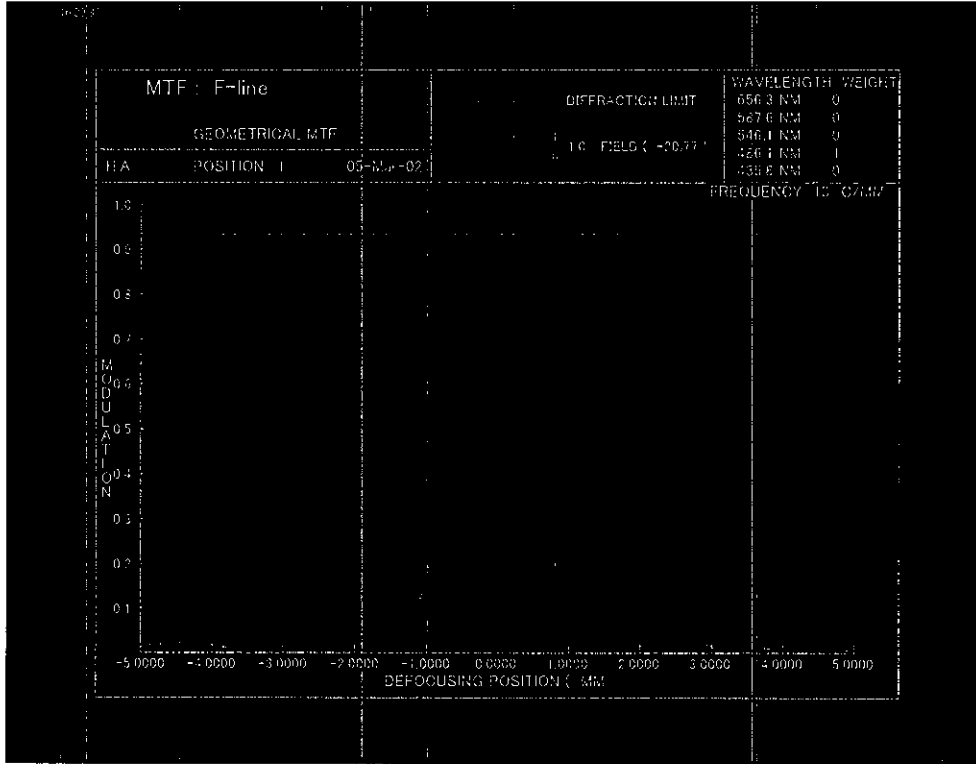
MTF : F-line

GEOMETRICAL MTF

H.A POSITION 1 05-Mar-02

DIFFRACTION LIMIT

T 1.0 FIELD ( -20.77° )
S

| WAVELENGTH | WEIGHT |
|---|---|
| 656.3 NM | 0 |
| 587.6 NM | 0 |
| 546.1 NM | 0 |
| 486.1 NM | 1 |
| 435.8 NM | 0 |

FREQUENCY 10 C/MM

1.0
0.9
0.8
0.7
0.6
0.5
0.4
0.3
0.2
0.1

MODULATION

-5.0000 -4.0000 -3.0000 -2.0000 -1.0000 0.0000 1.0000 2.0000 3.0000 4.0000 5.0000

DEFOCUSING POSITION ( MM